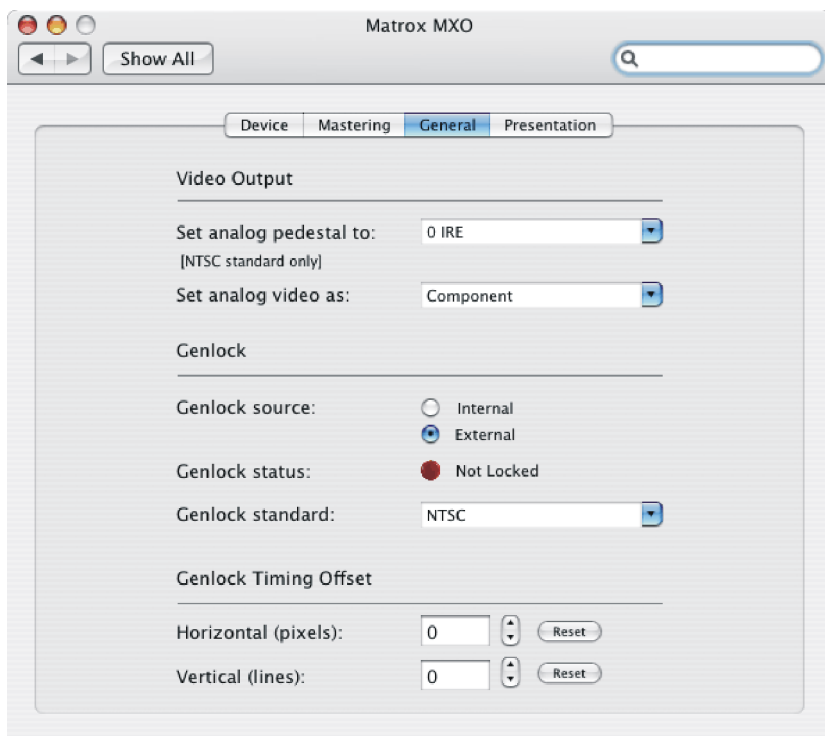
Matrox MXO

Show All

Device | Mastering | General | Presentation

Video Output

Set analog pedestal to: 0 IRE
[NTSC standard only]

Set analog video as: Component

Genlock

Genlock source: Internal
External

Genlock status: Not Locked

Genlock standard: NTSC

Genlock Timing Offset

Horizontal (pixels): 0 Reset

Vertical (lines): 0 Reset